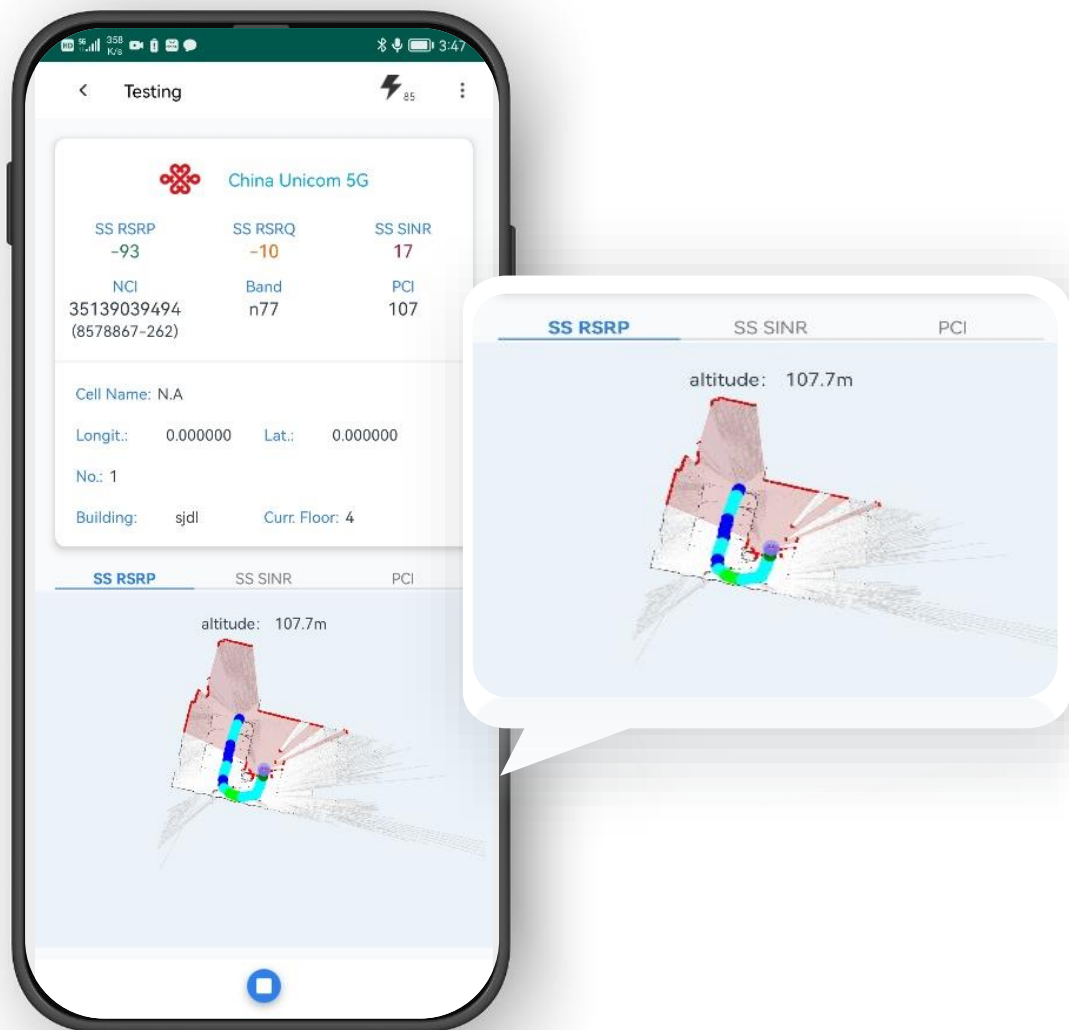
358 K/s 3:47

Testing

85

China Unicom 5G

SS RSRP
-93

SS RSRQ
-10

SS SINR
17

NCI
35139039494
(8578867-262)

Band
n77

PCI
107

Cell Name: N.A

Longit.: 0.000000 Lat.: 0.000000

No.: 1

Building: sjdl Curr. Floor: 4

SS RSRP SS SINR PCI

altitude: 107.7m

SS RSRP SS SINR PCI

altitude: 107.7m